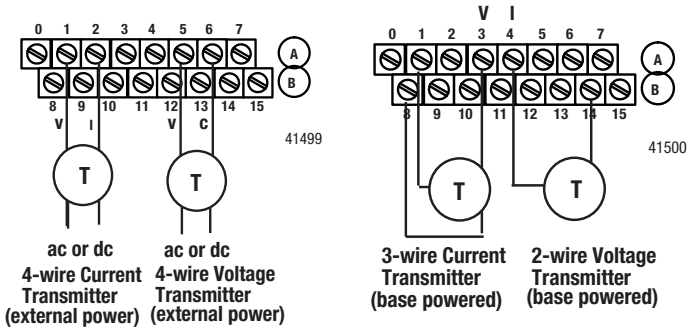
0 1 2 3 4 5 6 7
A
B
8 9 10 11 12 13 14 15
V I V C
41499
T
T
ac or dc
4-wire Current Transmitter (external power)
ac or dc
4-wire Voltage Transmitter (external power)

V I
0 1 2 3 4 5 6 7
A
B
8 9 10 11 12 13 14 15
41500
T
T
3-wire Current Transmitter (base powered)
2-wire Voltage Transmitter (base powered)